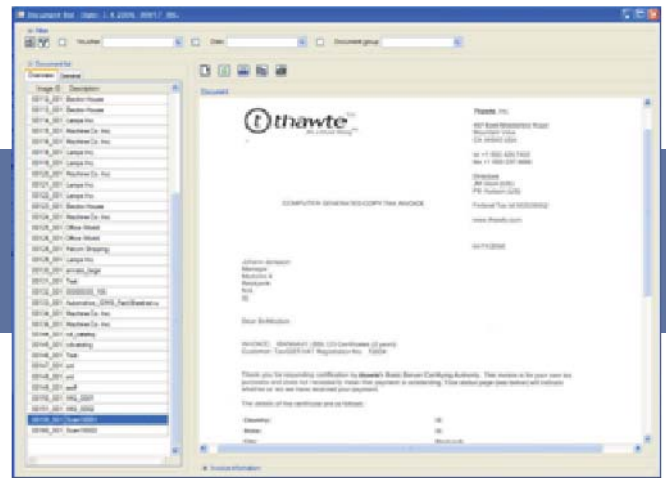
Document list · Date: 1.4.2005 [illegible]

Filter

Voucher

Date

Document group

Document list

Overview General

| Image ID | Description |
|---|---|
| 00112_001 | Becton House |
| 00113_001 | Becton House |
| 00114_001 | Lampa Inc |
| 00115_001 | Machines Co. Inc |
| 00116_001 | Machines Co. Inc |
| 00117_001 | Lampa Inc |
| 00118_001 | Lampa Inc |
| 00119_001 | Machines Co. Inc |
| 00121_001 | Lampa Inc |
| 00122_001 | Lampa Inc |
| 00123_001 | Becton House |
| 00124_001 | Machines Co. Inc |
| 00125_001 | Office World |
| 00126_001 | Office World |
| 00128_001 | Falcon Shipping |
| 00129_001 | Lampa Inc |
| 00130_001 | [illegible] |
| 00131_001 | Test |
| 00132_001 | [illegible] |
| 00133_001 | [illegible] |
| 00134_001 | Machines Co. Inc |
| 00135_001 | Machines Co. Inc |
| 00144_001 | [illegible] |
| 00145_001 | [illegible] |
| 00146_001 | Test |
| 00147_001 | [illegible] |
| 00148_001 | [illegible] |
| 00149_001 | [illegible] |
| 00150_001 | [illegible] |
| 00151_001 | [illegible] |
| 00155_001 | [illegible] |
| 00156_001 | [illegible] |

Document

thawte

Thawte, Inc

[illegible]

COMPUTER GENERATED COPY TAX INVOICE

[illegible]

Dear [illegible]

INVOICE: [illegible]

Thank you for requesting certification by thawte's Basic Server Certifying Authority. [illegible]

The details of the certificate are as follows:

Country:

State:

City:

Invoice information